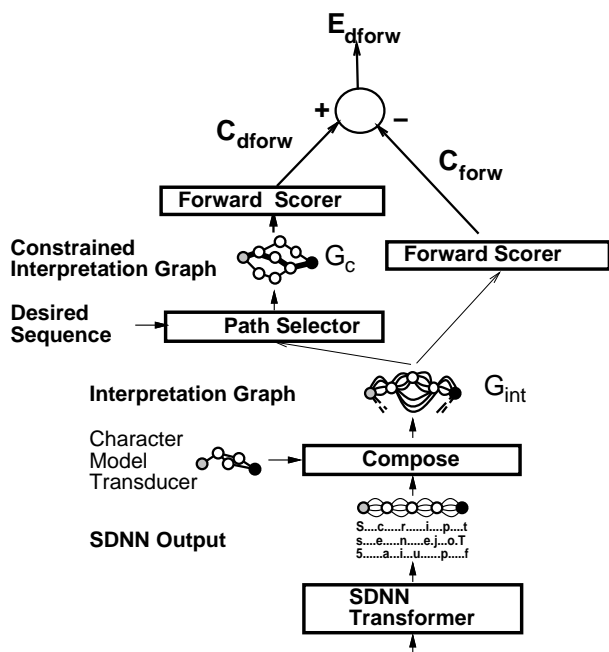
$E_{dforw}$

+ –

$C_{dforw}$

$C_{forw}$

Forward Scorer

Constrained Interpretation Graph

$G_c$

Forward Scorer

Desired Sequence

Path Selector

Interpretation Graph

$G_{int}$

Character Model Transducer

Compose

SDNN Output

S....c.....r......i....p....t
s....e.....n.....e..j...o..T
5......a...i....u.....p.....f

SDNN Transformer